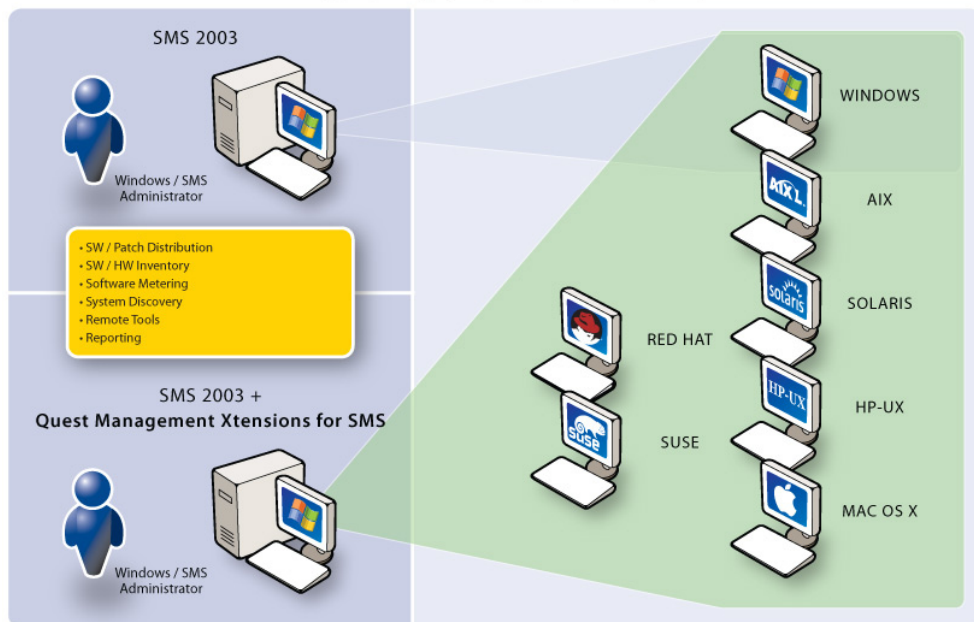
SMS 2003

Windows / SMS Administrator

• SW / Patch Distribution
• SW / HW Inventory
• Software Metering
• System Discovery
• Remote Tools
• Reporting

SMS 2003 +
Quest Management Xtensions for SMS

Windows / SMS Administrator

WINDOWS

AIX

AIX L

SOLARIS

solaris

RED HAT

HP-UX

HP-UX

SUSE

SuSE

MAC OS X